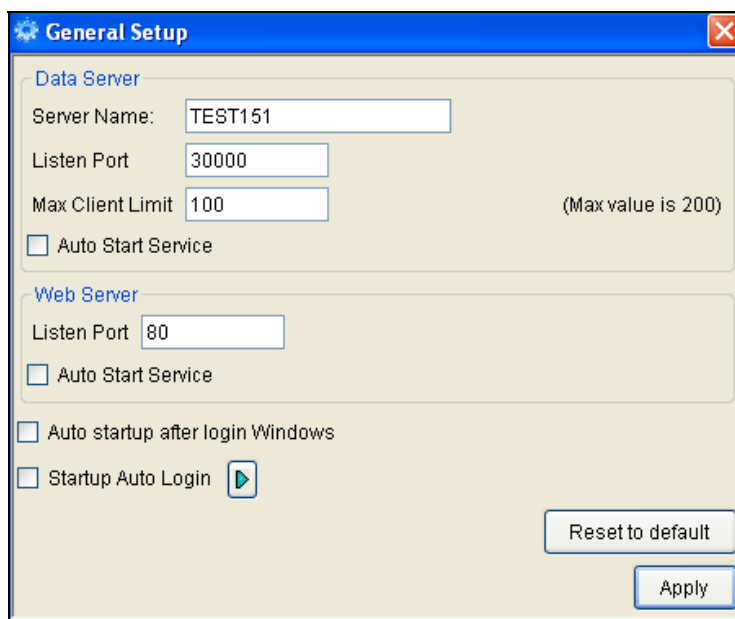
General Setup

Data Server

Server Name: TEST151

Listen Port 30000

Max Client Limit 100 (Max value is 200)

Auto Start Service

Web Server

Listen Port 80

Auto Start Service

Auto startup after login Windows

Startup Auto Login

Reset to default

Apply